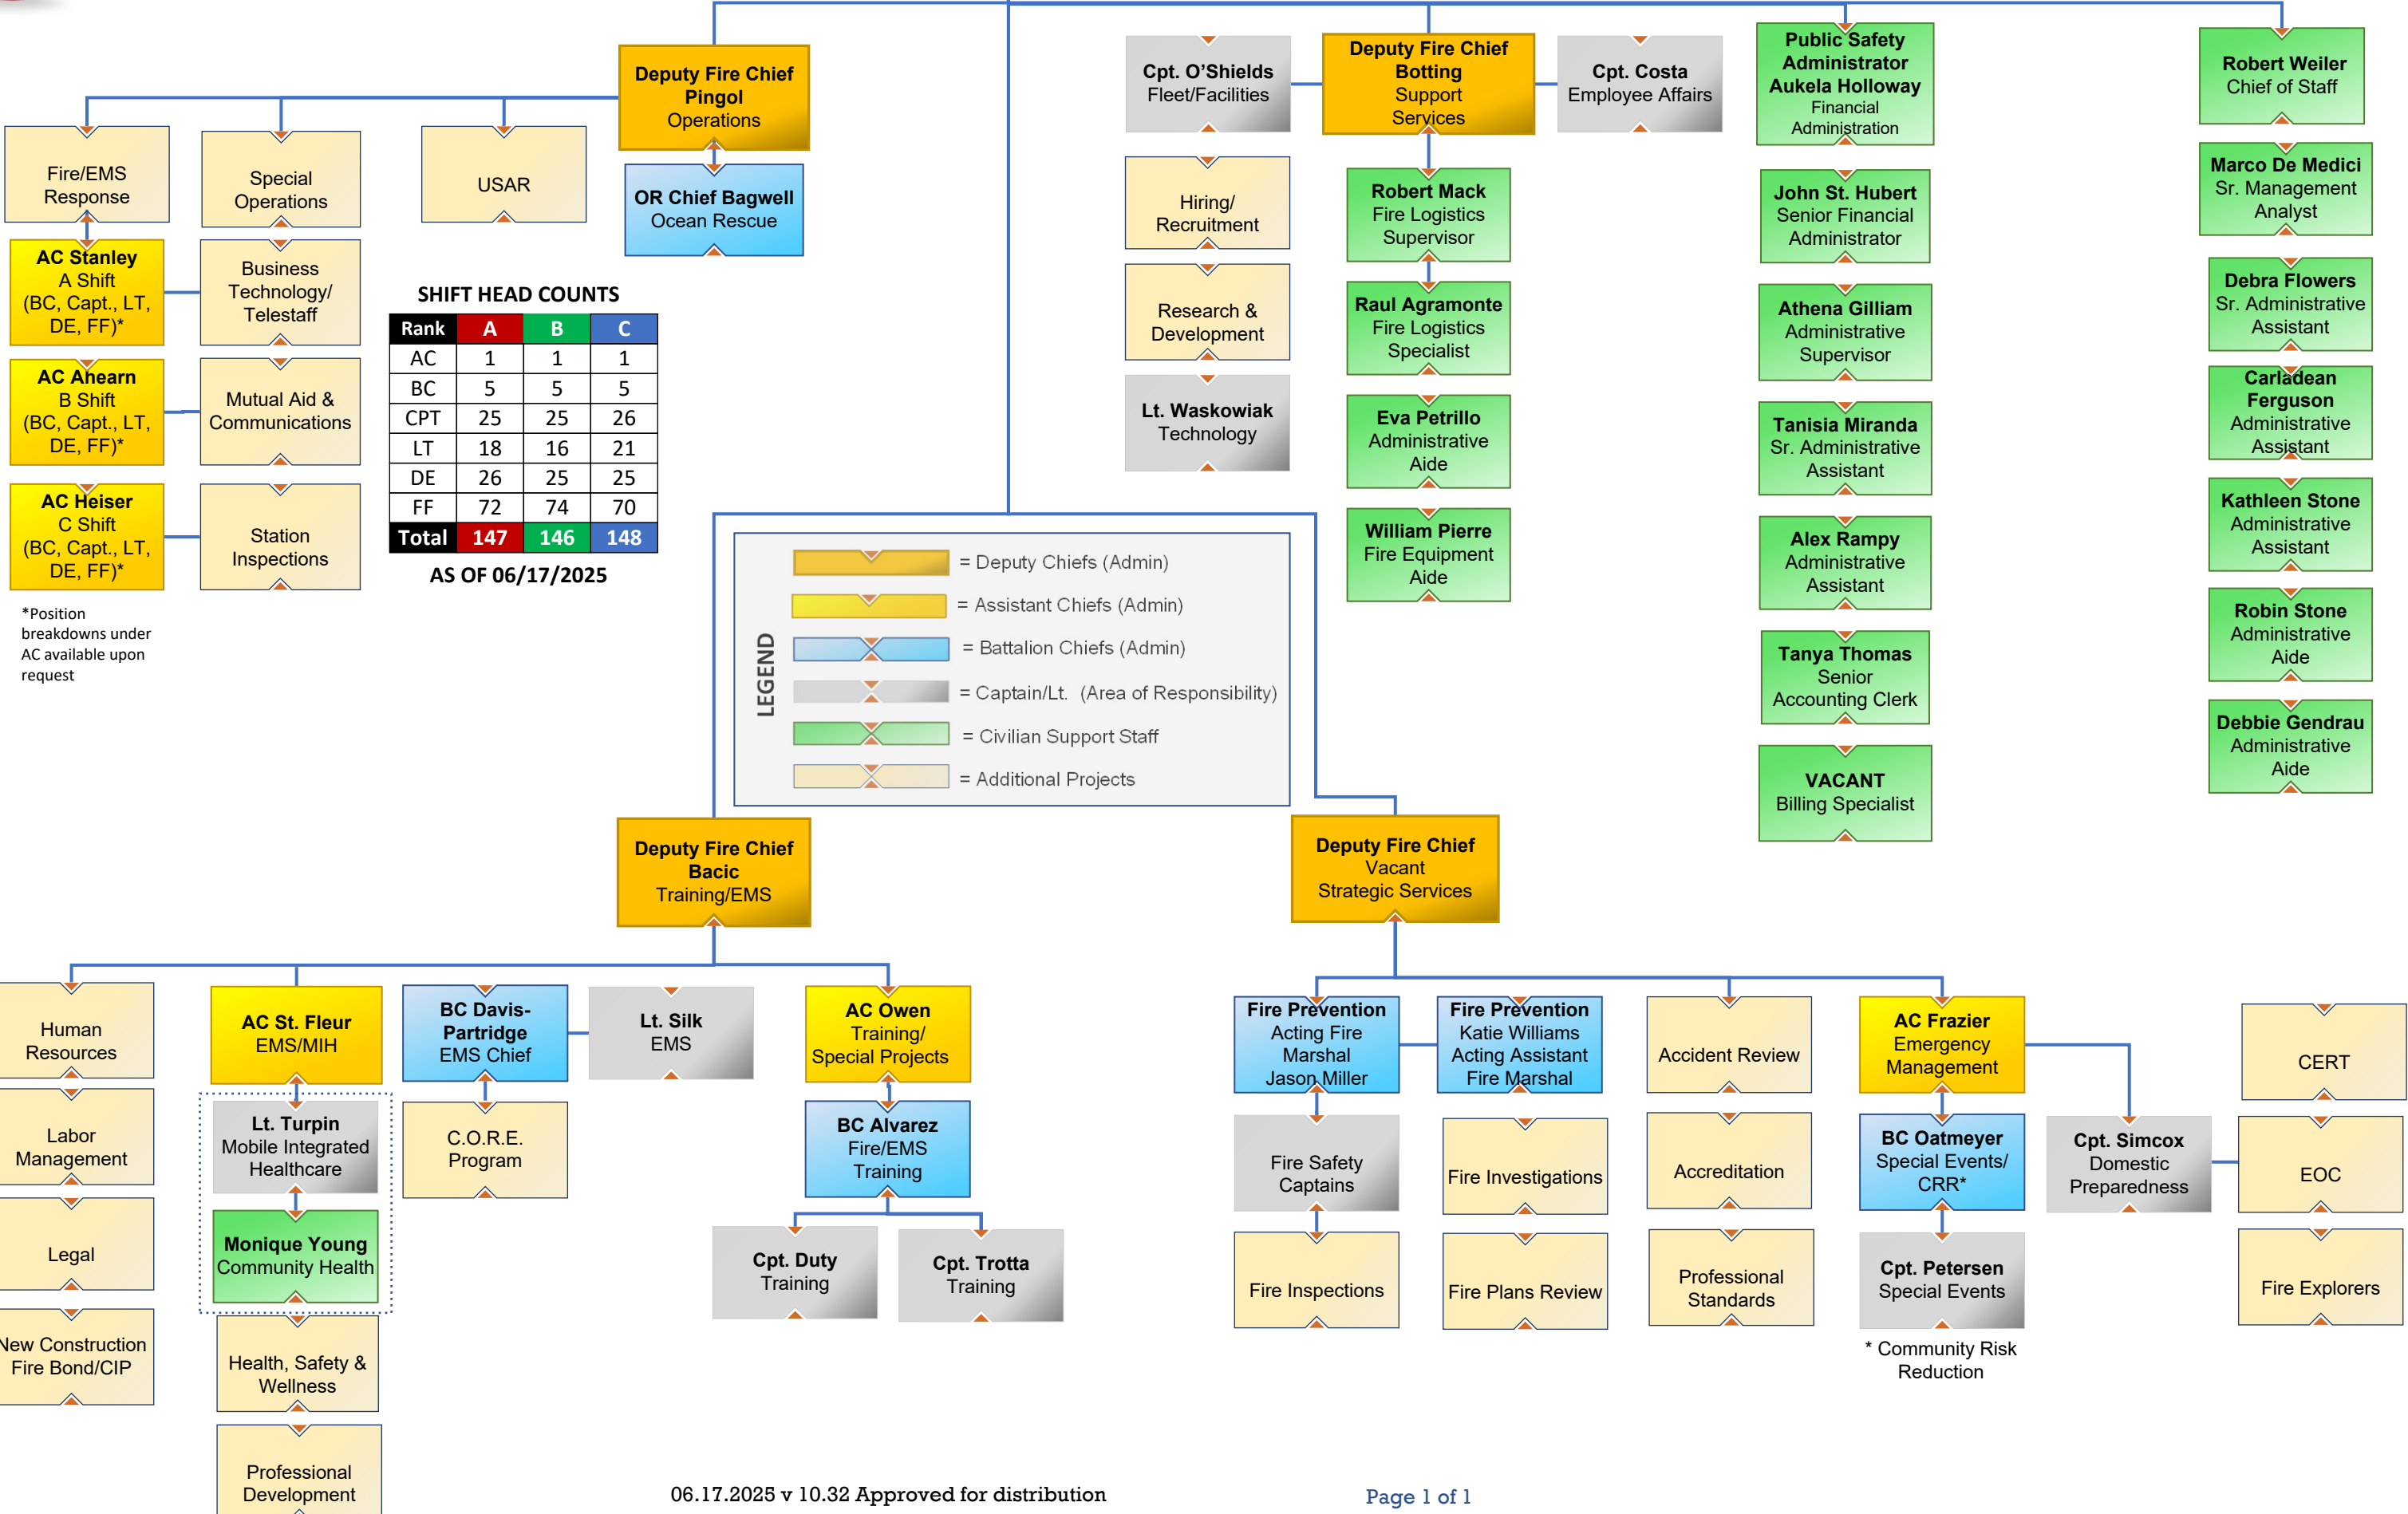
Deputy Fire Chief Pingol Operations

Fire/EMS Response

Special Operations

USAR

OR Chief Bagwell Ocean Rescue

AC Stanley A Shift (BC, Capt., LT, DE, FF)*

Business Technology/ Telestaff

AC Ahearn B Shift (BC, Capt., LT, DE, FF)*

Mutual Aid & Communications

AC Heiser C Shift (BC, Capt., LT, DE, FF)*

Station Inspections

*Position breakdowns under AC available upon request

SHIFT HEAD COUNTS

| Rank | A | B | C |
|---|---|---|---|
| AC | 1 | 1 | 1 |
| BC | 5 | 5 | 5 |
| CPT | 25 | 25 | 26 |
| LT | 18 | 16 | 21 |
| DE | 26 | 25 | 25 |
| FF | 72 | 74 | 70 |
| Total | 147 | 146 | 148 |

AS OF 06/17/2025

Cpt. O'Shields Fleet/Facilities

Deputy Fire Chief Botting Support Services

Cpt. Costa Employee Affairs

Hiring/ Recruitment

Research & Development

Lt. Waskowiak Technology

Robert Mack Fire Logistics Supervisor

Raul Agramonte Fire Logistics Specialist

Eva Petrillo Administrative Aide

William Pierre Fire Equipment Aide

Public Safety Administrator Aukela Holloway Financial Administration

John St. Hubert Senior Financial Administrator

Athena Gilliam Administrative Supervisor

Tanisia Miranda Sr. Administrative Assistant

Alex Rampy Administrative Assistant

Tanya Thomas Senior Accounting Clerk

VACANT Billing Specialist

Robert Weiler Chief of Staff

Marco De Medici Sr. Management Analyst

Debra Flowers Sr. Administrative Assistant

Carladean Ferguson Administrative Assistant

Kathleen Stone Administrative Assistant

Robin Stone Administrative Aide

Debbie Gendrau Administrative Aide

LEGEND
= Deputy Chiefs (Admin)
= Assistant Chiefs (Admin)
= Battalion Chiefs (Admin)
= Captain/Lt. (Area of Responsibility)
= Civilian Support Staff
= Additional Projects

Deputy Fire Chief Bacic Training/EMS

Deputy Fire Chief Vacant Strategic Services

Human Resources

Labor Management

Legal

New Construction Fire Bond/CIP

AC St. Fleur EMS/MIH

Lt. Turpin Mobile Integrated Healthcare

Monique Young Community Health

Health, Safety & Wellness

Professional Development

BC Davis-Partridge EMS Chief

C.O.R.E. Program

Lt. Silk EMS

AC Owen Training/ Special Projects

BC Alvarez Fire/EMS Training

Cpt. Duty Training

Cpt. Trotta Training

Fire Prevention Acting Fire Marshal Jason Miller

Fire Safety Captains

Fire Inspections

Fire Prevention Katie Williams Acting Assistant Fire Marshal

Fire Investigations

Fire Plans Review

Accident Review

Accreditation

Professional Standards

AC Frazier Emergency Management

BC Oatmeyer Special Events/ CRR*

Cpt. Petersen Special Events

* Community Risk Reduction

Cpt. Simcox Domestic Preparedness

CERT

EOC

Fire Explorers

06.17.2025 v 10.32 Approved for distribution

Page 1 of 1